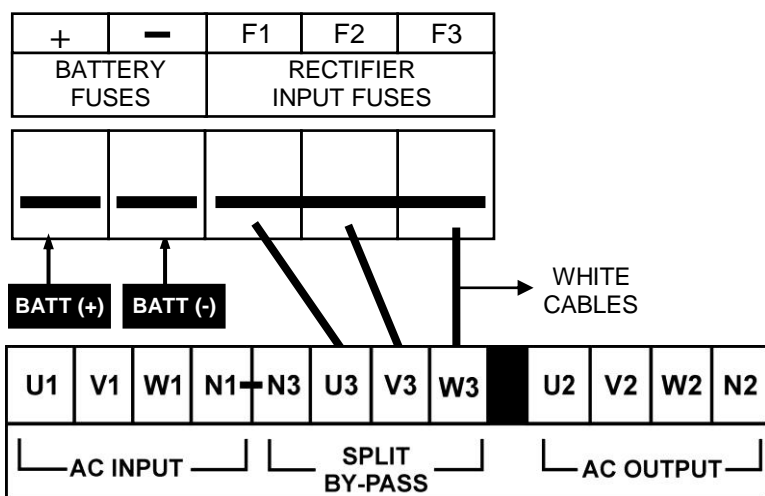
| + | − | F1 | F2 | F3 |
|---|---|---|---|---|
| BATTERY FUSES | | RECTIFIER INPUT FUSES | | |

BATT (+) BATT (-)

WHITE CABLES

| U1 | V1 | W1 | N1 | N3 | U3 | V3 | W3 | | U2 | V2 | W2 | N2 |
|---|---|---|---|---|---|---|---|---|---|---|---|---|

AC INPUT

SPLIT BY-PASS

AC OUTPUT